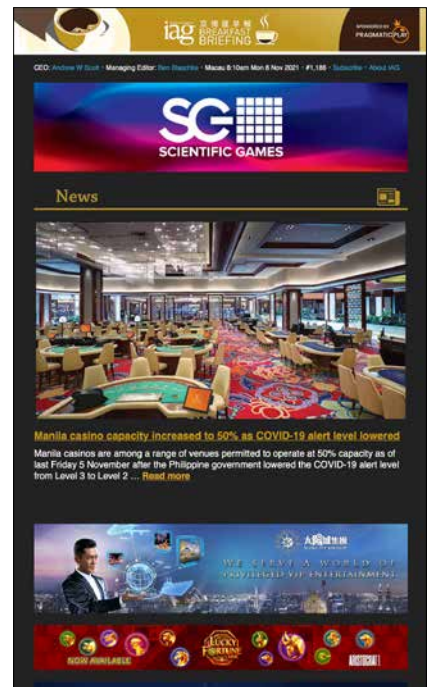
iag 亞博匯早報 BREAKFAST BRIEFING

SPONSORED BY PRAGMATIC PLAY

CEO: Andrew W Scott · Managing Editor: Ben Blaschke · Macau 8:10am Mon 8 Nov 2021 · #1,186 · Subscribe · About IAG

SG SCIENTIFIC GAMES

News

Manila casino capacity increased to 50% as COVID-19 alert level lowered

Manila casinos are among a range of venues permitted to operate at 50% capacity as of last Friday 5 November after the Philippine government lowered the COVID-19 alert level from Level 3 to Level 2 ... Read more

WE SERVE A WORLD OF PRIVILEGED VIP ENTERTAINMENT

NOW AVAILABLE

LUCKY FORTUNE